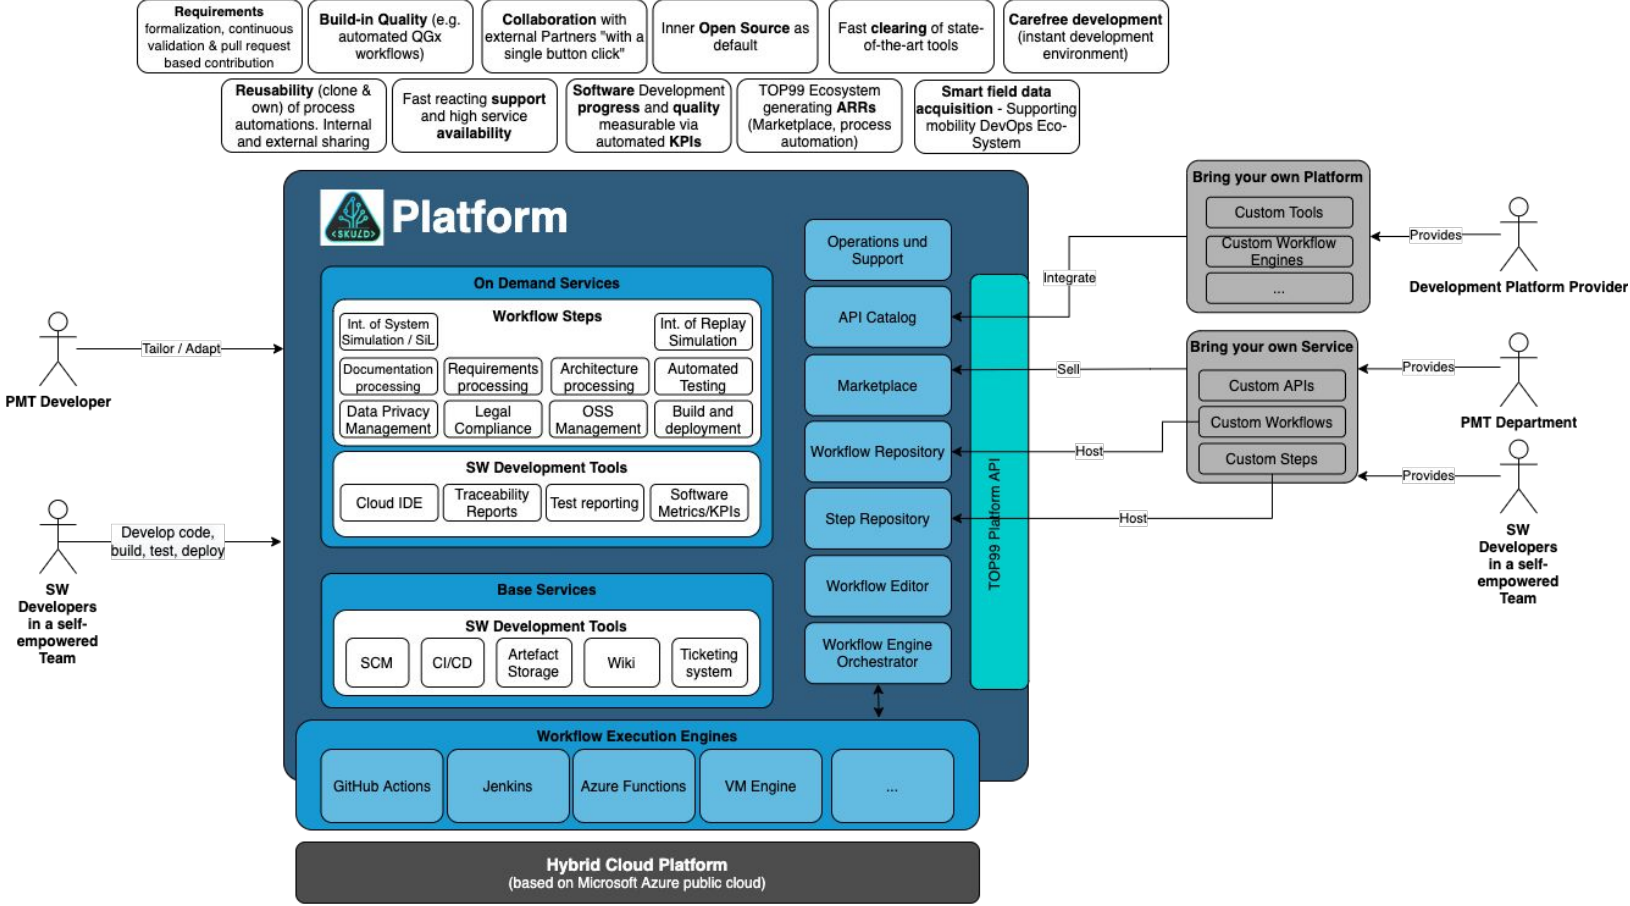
Requirements formalization, continuous validation & pull request based contribution

Build-in Quality (e.g. automated QGx workflows)

Collaboration with external Partners "with a single button click"

Inner Open Source as default

Fast clearing of state-of-the-art tools

Carefree development (instant development environment)

Reusability (clone & own) of process automations. Internal and external sharing

Fast reacting support and high service availability

Software Development progress and quality measurable via automated KPIs

TOP99 Ecosystem generating ARRs (Marketplace, process automation)

Smart field data acquisition - Supporting mobility DevOps Eco-System

<SKULD> Platform

On Demand Services

Workflow Steps

Int. of System Simulation / SiL

Int. of Replay Simulation

Documentation processing

Requirements processing

Architecture processing

Automated Testing

Data Privacy Management

Legal Compliance

OSS Management

Build and deployment

SW Development Tools

Cloud IDE

Traceability Reports

Test reporting

Software Metrics/KPIs

Base Services

SW Development Tools

SCM

CI/CD

Artefact Storage

Wiki

Ticketing system

Operations und Support

API Catalog

Marketplace

Workflow Repository

Step Repository

Workflow Editor

Workflow Engine Orchestrator

TOP99 Platform API

Workflow Execution Engines

GitHub Actions

Jenkins

Azure Functions

VM Engine

...

Hybrid Cloud Platform
(based on Microsoft Azure public cloud)

PMT Developer

Tailor / Adapt

SW Developers in a self-empowered Team

Develop code, build, test, deploy

Bring your own Platform

Custom Tools

Custom Workflow Engines

...

Integrate

Provides

Development Platform Provider

Bring your own Service

Custom APIs

Custom Workflows

Custom Steps

Sell

Host

Host

Provides

PMT Department

Provides

SW Developers in a self-empowered Team